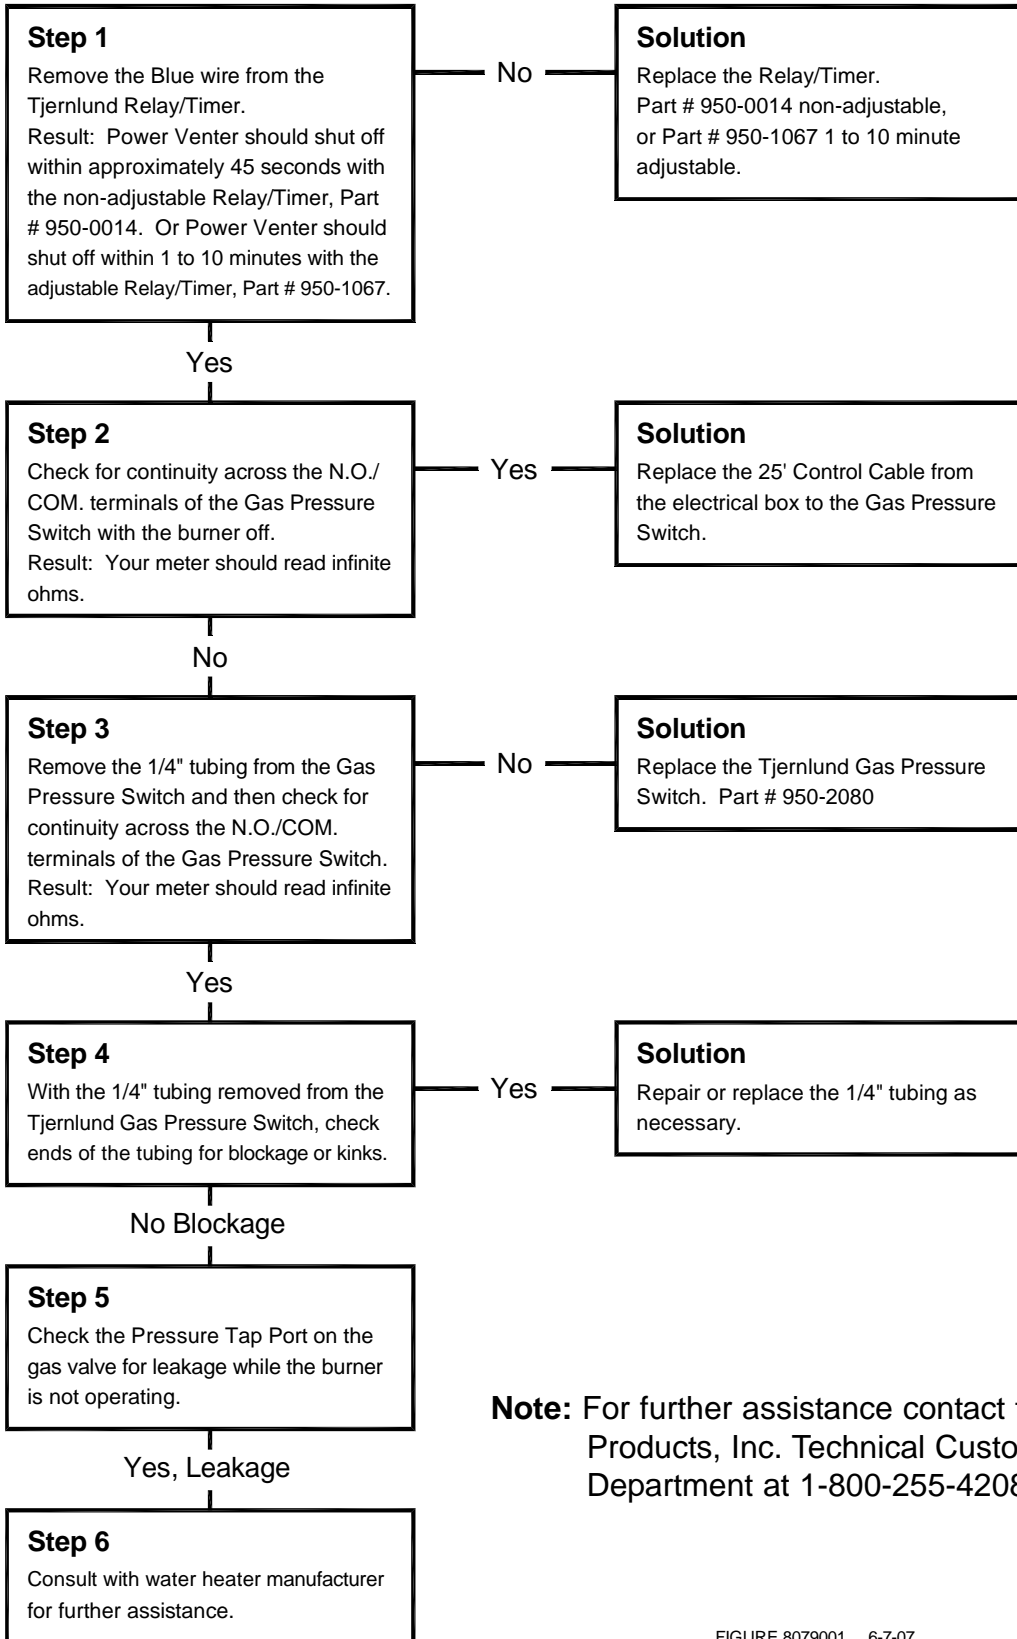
**Step 1**
Remove the Blue wire from the Tjernlund Relay/Timer.
Result: Power Venter should shut off within approximately 45 seconds with the non-adjustable Relay/Timer, Part # 950-0014. Or Power Venter should shut off within 1 to 10 minutes with the adjustable Relay/Timer, Part # 950-1067.

No

**Solution**
Replace the Relay/Timer.
Part # 950-0014 non-adjustable, or Part # 950-1067 1 to 10 minute adjustable.

Yes

**Step 2**
Check for continuity across the N.O./COM. terminals of the Gas Pressure Switch with the burner off.
Result: Your meter should read infinite ohms.

Yes

**Solution**
Replace the 25' Control Cable from the electrical box to the Gas Pressure Switch.

No

**Step 3**
Remove the 1/4" tubing from the Gas Pressure Switch and then check for continuity across the N.O./COM. terminals of the Gas Pressure Switch.
Result: Your meter should read infinite ohms.

No

**Solution**
Replace the Tjernlund Gas Pressure Switch. Part # 950-2080

Yes

**Step 4**
With the 1/4" tubing removed from the Tjernlund Gas Pressure Switch, check ends of the tubing for blockage or kinks.

Yes

**Solution**
Repair or replace the 1/4" tubing as necessary.

No Blockage

**Step 5**
Check the Pressure Tap Port on the gas valve for leakage while the burner is not operating.

Yes, Leakage

**Step 6**
Consult with water heater manufacturer for further assistance.

**Note:** For further assistance contact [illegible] Products, Inc. Technical Custo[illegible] Department at 1-800-255-420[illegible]

FIGURE 8079001 6-7-07